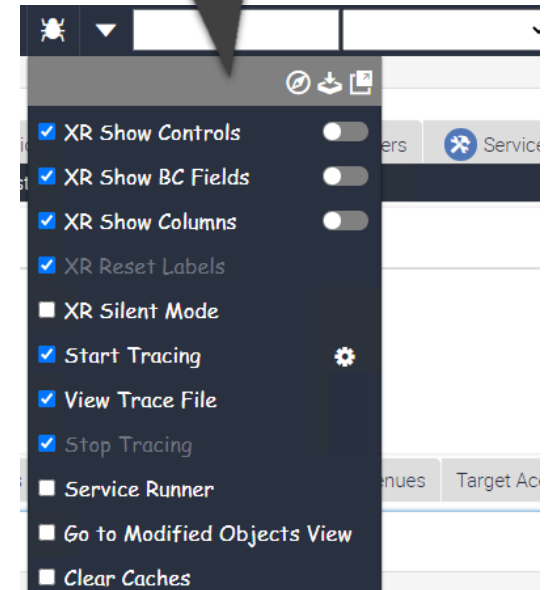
XR Show Controls
XR Show BC Fields
XR Show Columns
XR Reset Labels
XR Silent Mode
Start Tracing
View Trace File
Stop Tracing
Service Runner
Go to Modified Objects View
Clear Caches

ers
Service
enues
Target Ac